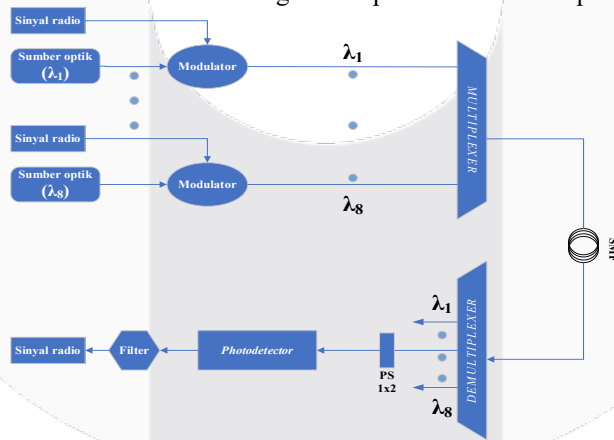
Sinyal radio

Sumber optik ($\lambda_1$)

Modulator

$\lambda_1$

Sinyal radio

Sumber optik ($\lambda_8$)

Modulator

$\lambda_8$

MULTIPLEXER

SMF

DEMULTIPLEXER

$\lambda_1$

$\lambda_8$

PS 1x2

Photodetector

Filter

Sinyal radio